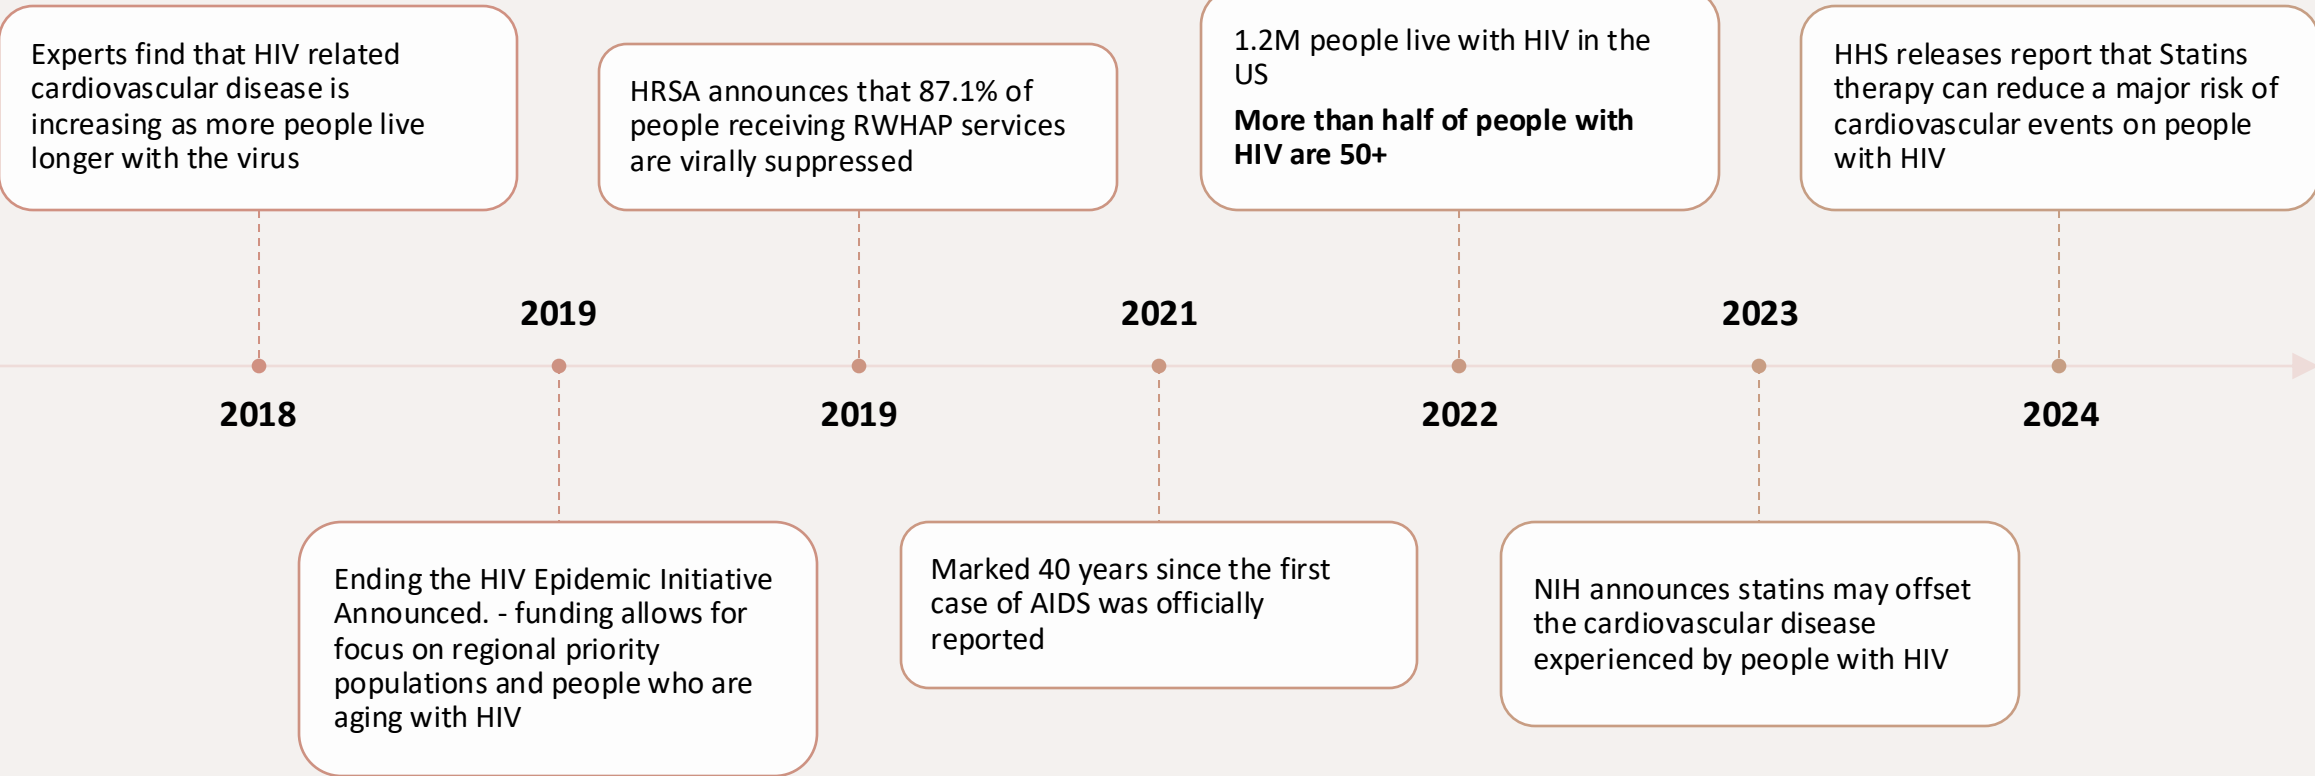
Experts find that HIV related cardiovascular disease is increasing as more people live longer with the virus

2018

2019

Ending the HIV Epidemic Initiative Announced. - funding allows for focus on regional priority populations and people who are aging with HIV

HRSA announces that 87.1% of people receiving RWHAP services are virally suppressed

2019

2021

Marked 40 years since the first case of AIDS was officially reported

1.2M people live with HIV in the US

**More than half of people with HIV are 50+**

2022

2023

NIH announces statins may offset the cardiovascular disease experienced by people with HIV

HHS releases report that Statins therapy can reduce a major risk of cardiovascular events on people with HIV

2024